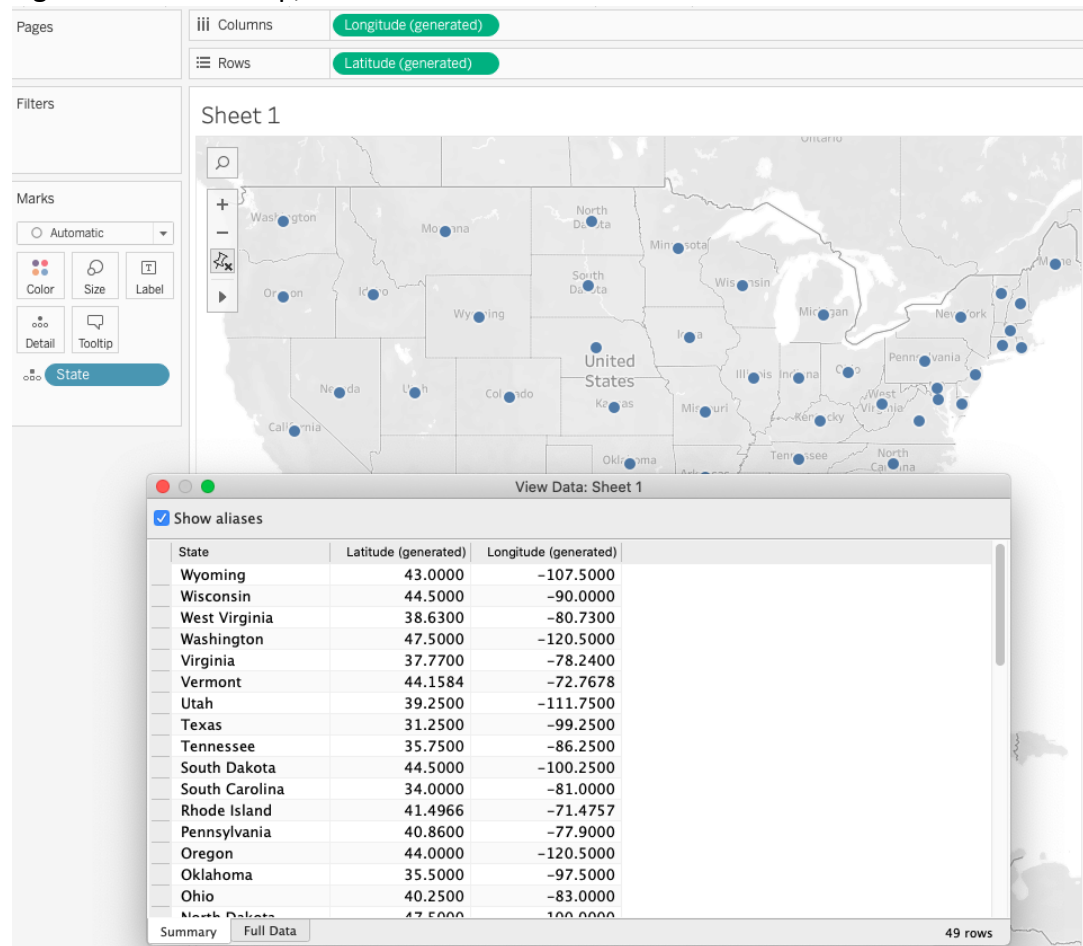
Pages

Columns Longitude (generated)

Rows Latitude (generated)

Filters

Sheet 1

Marks

Automatic

Color Size Label

Detail Tooltip

State

Ontario

Washington Montana North Dakota Minnesota Maine

Oregon Idaho South Dakota Wisconsin

Wyoming Michigan New York

Iowa

United States Pennsylvania

Nevada Utah Colorado Kansas Missouri Illinois Indiana Ohio West Virginia

California Kentucky

Oklahoma Tennessee North Carolina

View Data: Sheet 1

Show aliases

| State | Latitude (generated) | Longitude (generated) |
|---|---|---|
| Wyoming | 43.0000 | -107.5000 |
| Wisconsin | 44.5000 | -90.0000 |
| West Virginia | 38.6300 | -80.7300 |
| Washington | 47.5000 | -120.5000 |
| Virginia | 37.7700 | -78.2400 |
| Vermont | 44.1584 | -72.7678 |
| Utah | 39.2500 | -111.7500 |
| Texas | 31.2500 | -99.2500 |
| Tennessee | 35.7500 | -86.2500 |
| South Dakota | 44.5000 | -100.2500 |
| South Carolina | 34.0000 | -81.0000 |
| Rhode Island | 41.4966 | -71.4757 |
| Pennsylvania | 40.8600 | -77.9000 |
| Oregon | 44.0000 | -120.5000 |
| Oklahoma | 35.5000 | -97.5000 |
| Ohio | 40.2500 | -83.0000 |
| North Dakota | 47.5000 | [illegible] |

Summary Full Data

49 rows